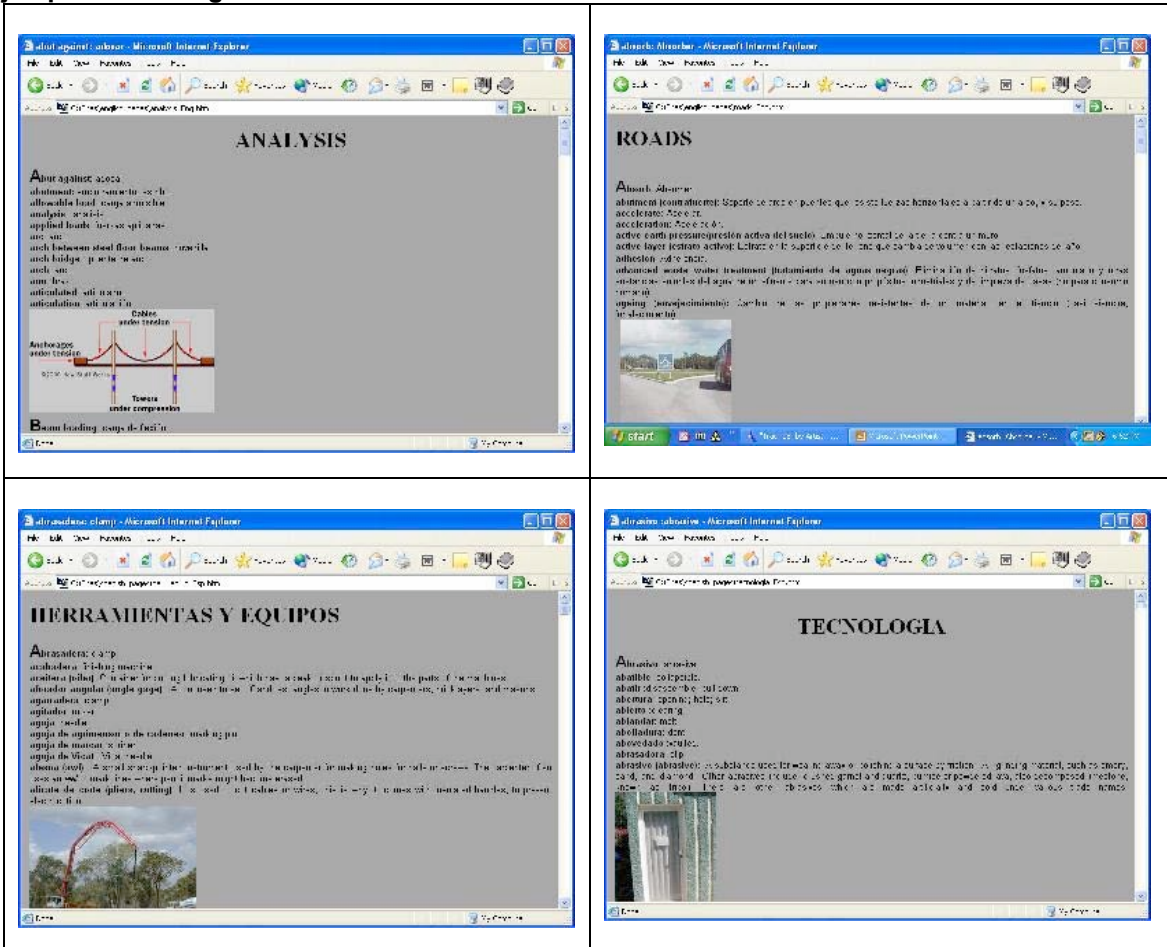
abut against: about - Microsoft Internet Explorer

ANALYSIS

Abut against: apoca
abutment: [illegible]
allowable load: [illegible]
analysis: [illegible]
applied loads: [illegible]
arc: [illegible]
arch between steel floor beams: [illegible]
arch bridge: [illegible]
arch: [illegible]
arm: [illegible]
articulated: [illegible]
articulation: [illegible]

Cables under tension
Anchorages under tension
Towers under compression

Beam loading: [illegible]

absorb: Absorber - Microsoft Internet Explorer

ROADS

Absorb: Absorber
abutment (contrafuerte): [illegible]
accelerate: Acelerar
acceleration: Aceleración
active earth pressure(presión activa del suelo): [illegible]
active layer (estrato activo): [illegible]
adhesion: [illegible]
advanced waste water treatment (tratamiento de aguas negras): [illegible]
ageing (envejecimiento): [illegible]

start

abrasadora: clamp - Microsoft Internet Explorer

HERRAMIENTAS Y EQUIPOS

Abrasadera: clamp
acabadora: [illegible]
acuñera (pilas): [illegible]
alicate angular (angle gage): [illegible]
agarradera: clamp
agitador: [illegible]
aguja: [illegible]
aguja de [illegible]
aguja de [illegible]
aguja de Vicat: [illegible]
alicate de corte (pliers, cutting): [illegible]

abrasivo: abrasive - Microsoft Internet Explorer

TECNOLOGIA

Abrasivo: abrasive
abatible: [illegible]
abatir: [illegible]
abertura: opening; hole; slit
abierto: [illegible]
ablandar: melt
abolladura: dent
abovedado: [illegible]
abrasadora: clip
abrasive (abrasivo): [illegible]